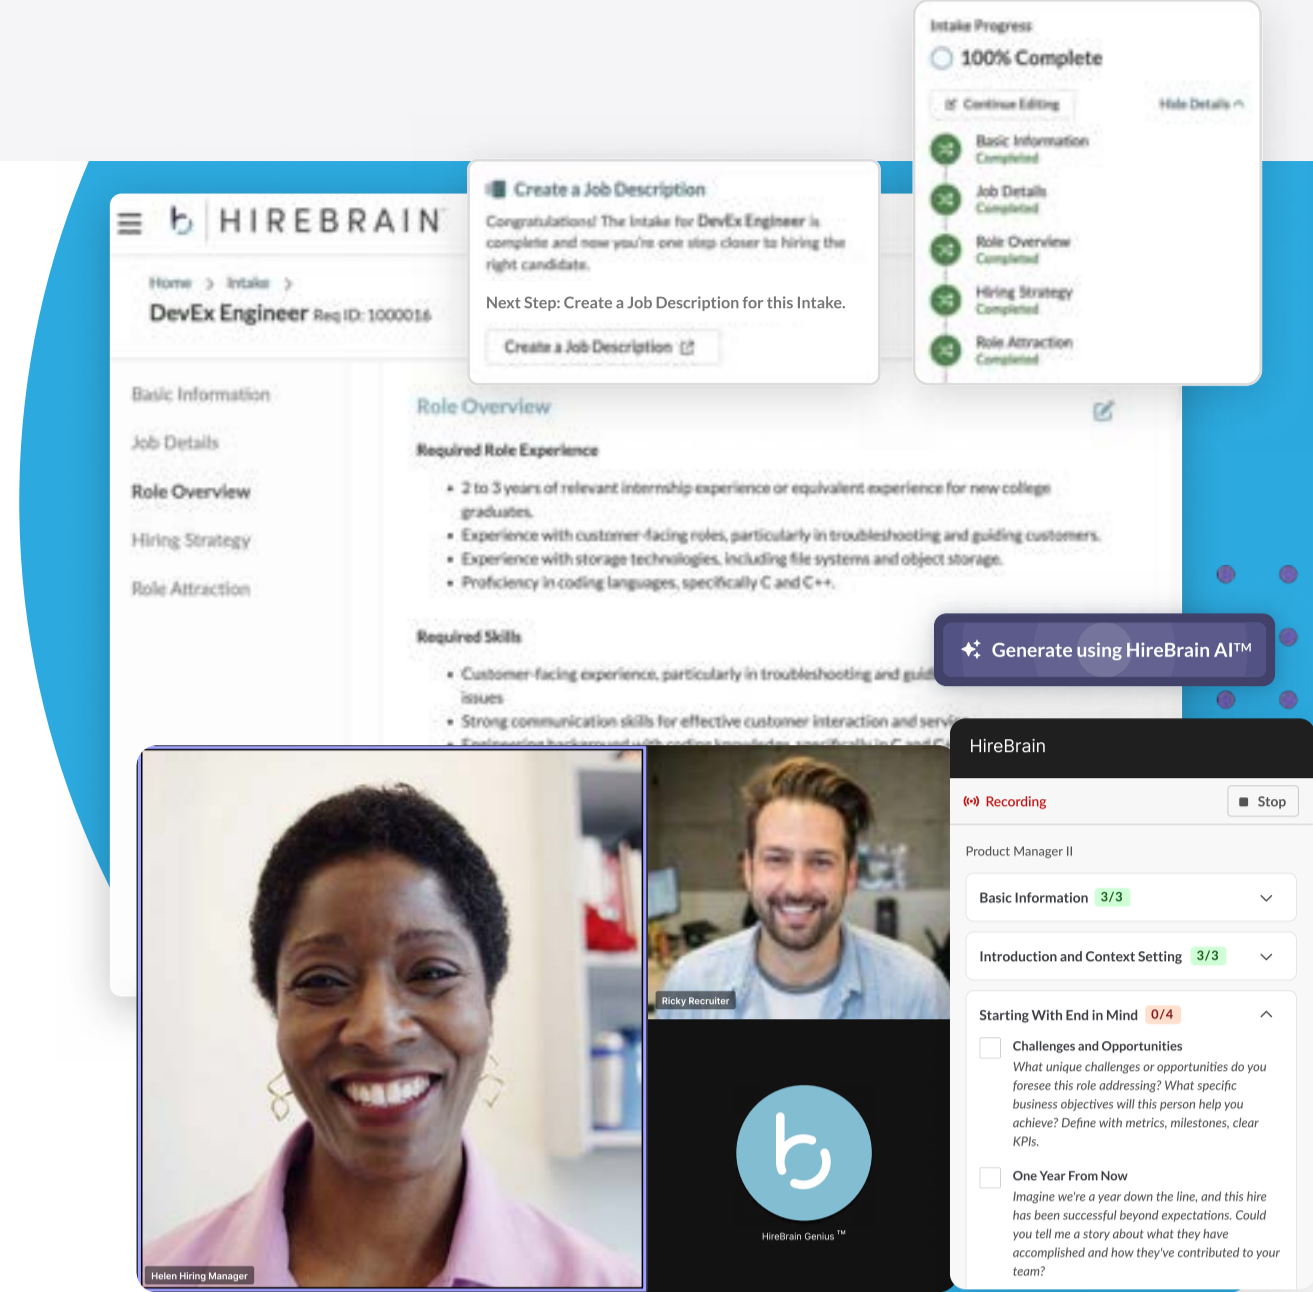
Intake Progress

100% Complete

Continue Editing

Hide Details

Basic Information
Completed

Job Details
Completed

Role Overview
Completed

Hiring Strategy
Completed

Role Attraction
Completed

Create a Job Description

Congratulations! The Intake for DevEx Engineer is complete and now you're one step closer to hiring the right candidate.

Next Step: Create a Job Description for this Intake.

Create a Job Description

HIREBRAIN

Home > Intake >

DevEx Engineer Req ID: 1000016

Basic Information

Job Details

Role Overview

Hiring Strategy

Role Attraction

Role Overview

Required Role Experience

- 2 to 3 years of relevant internship experience or equivalent experience for new college graduates.
- Experience with customer-facing roles, particularly in troubleshooting and guiding customers.
- Experience with storage technologies, including file systems and object storage.
- Proficiency in coding languages, specifically C and C++.

Required Skills

- Customer-facing experience, particularly in troubleshooting and gui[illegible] issues
- Strong communication skills for effective customer interaction and servi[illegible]
- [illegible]

Generate using HireBrain AI™

HireBrain

Recording

Stop

Product Manager II

Basic Information 3/3

Introduction and Context Setting 3/3

Starting With End in Mind 0/4

Challenges and Opportunities

What unique challenges or opportunities do you foresee this role addressing? What specific business objectives will this person help you achieve? Define with metrics, milestones, clear KPIs.

One Year From Now

Imagine we're a year down the line, and this hire has been successful beyond expectations. Could you tell me a story about what they have accomplished and how they've contributed to your team?

Ricky Recruiter

Helen Hiring Manager

HireBrain Genius ™